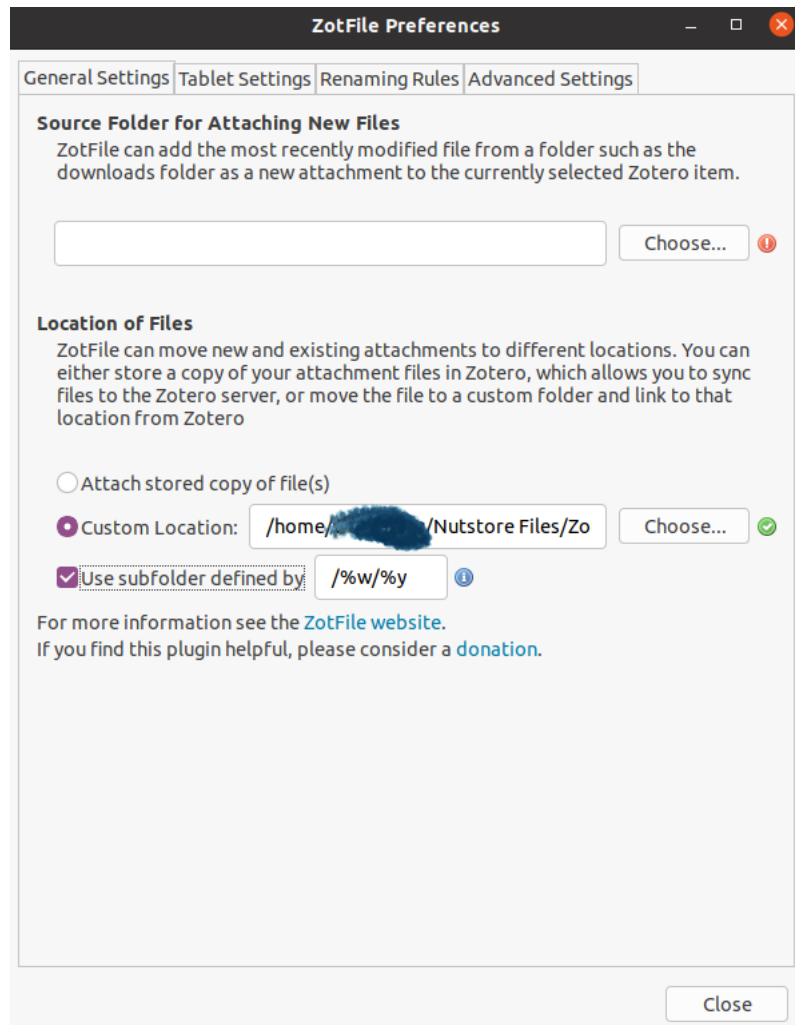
ZotFile Preferences

General Settings | Tablet Settings | Renaming Rules | Advanced Settings

Source Folder for Attaching New Files
ZotFile can add the most recently modified file from a folder such as the downloads folder as a new attachment to the currently selected Zotero item.

Choose...

Location of Files
ZotFile can move new and existing attachments to different locations. You can either store a copy of your attachment files in Zotero, which allows you to sync files to the Zotero server, or move the file to a custom folder and link to that location from Zotero

Attach stored copy of file(s)

Custom Location: /home/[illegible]/Nutstore Files/Zo Choose...

Use subfolder defined by /%w/%y

For more information see the ZotFile website.
If you find this plugin helpful, please consider a donation.

Close